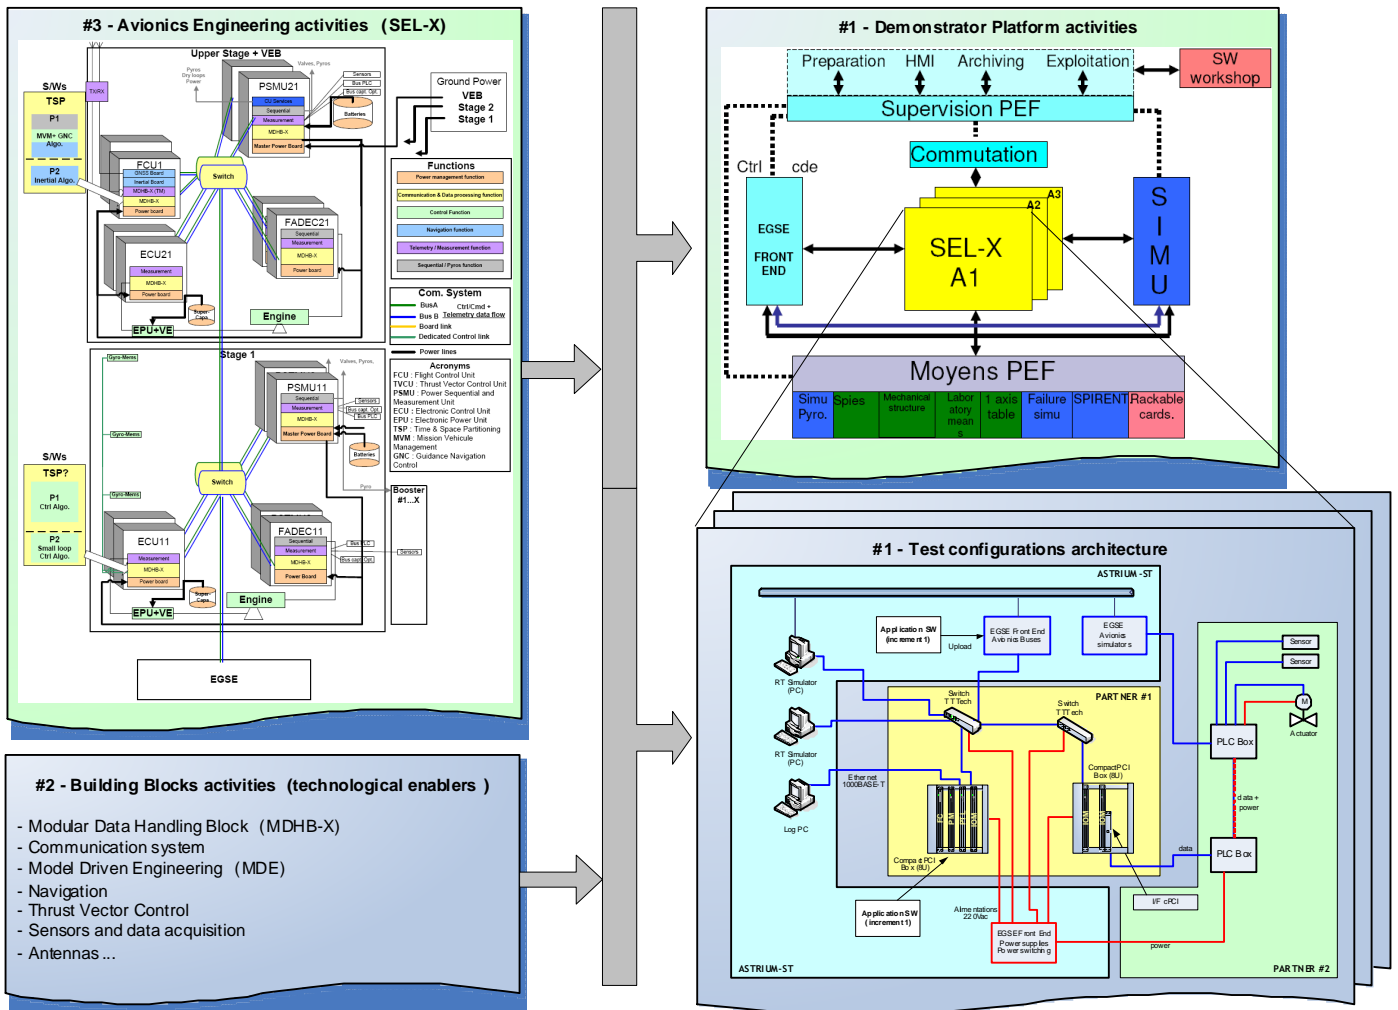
#3 - Avionics Engineering activities (SEL-X)

Upper Stage + VEB

Valves, Pyros

Pyros Dry loops Power

S/Ws

TSP

P1

MVM+ GNC Algo.

P2 Inertial Algo.

TVRX

PSMU21

CU Services

Sequential

Measurement

MDHB-X

Master Power Board

Sensors

Bus PLC

Bus capt. Opt.

Batteries

Ground Power

VEB

Stage 2

Stage 1

FCU1

GNSS Board

Inertial Board

MDHB-X (TM)

MDHB-X

Power board

Switch

FADEC21

Sequential

Measurement

MDHB-X

Power board

ECU21

Measurement

MDHB-X

Power board

Super Capa

Engine

EPU+VE

Functions

Power management function

Communication & Data processing function

Control Function

Navigation function

Telemetry / Measurement function

Sequential / Pyros function

Com. System

BusA Ctrl/Cmd +

Bus B Telemetry data flow

Board link

Dedicated Control link

Power lines

Acronyms

FCU : Flight Control Unit

TVCU : Thrust Vector Control Unit

PSMU : Power Sequential and Measurement Unit

ECU : Electronic Control Unit

EPU : Electronic Power Unit

TSP : Time & Space Partitioning

MVM : Mission Vehicule Management

GNC : Guidance Navigation Control

Stage 1

Gyro-Mems

Valves, Pyros,

PSMU11

Sequential

Measurement

MDHB-X

Master Power Board

Sensors

Bus capt. Opt.

Bus PLC

Batteries

Gyro-Mems

Gyro-Mems

S/Ws

TSP?

P1 Ctrl Algo.

P2 Small loop Ctrl Algo.

Switch

Pyro

Booster #1...X

ECU11

Measurement

MDHB-X

Power board

FADEC11

Sequential

Measurement

MDHB-X

Power Board

Bus PLC

Bus capt. Opt.

Sensors

Super Capa

EPU+VE

Engine

EGSE

#2 - Building Blocks activities (technological enablers )

- Modular Data Handling Block (MDHB-X)
- Communication system
- Model Driven Engineering (MDE)
- Navigation
- Thrust Vector Control
- Sensors and data acquisition
- Antennas ...

#1 - Demonstrator Platform activities

Preparation HMI Archiving Exploitation

SW workshop

Supervision PEF

Ctrl cde

Commutation

EGSE FRONT END

A3

A2

SEL-X A1

S I M U

Moyens PEF

Simu Pyro.

Spies

Mechanical structure

Laboratory means

1 axis table

Failure simu

SPIRENT

Rackable cards.

#1 - Test configurations architecture

ASTRIUM -ST

Application SW (increment 1)

Upload

EGSE Front End Avionics Buses

EGSE Avionics simulators

RT Simulator (PC)

RT Simulator (PC)

Log PC

Switch TTTech

Switch TTTech

PARTNER #1

Ethernet 1000BASE-T

CompactPCI Box (8U)

Compact PCI Box (8U)

Application SW (increment 1)

Alimentations 22 Vdc

EGSE Front End Power supplies Power switching

ASTRIUM-ST

Sensor

Sensor

M

Actuator

PLC Box

data + power

data

PLC Box

I/F cPCI

power

PARTNER #2